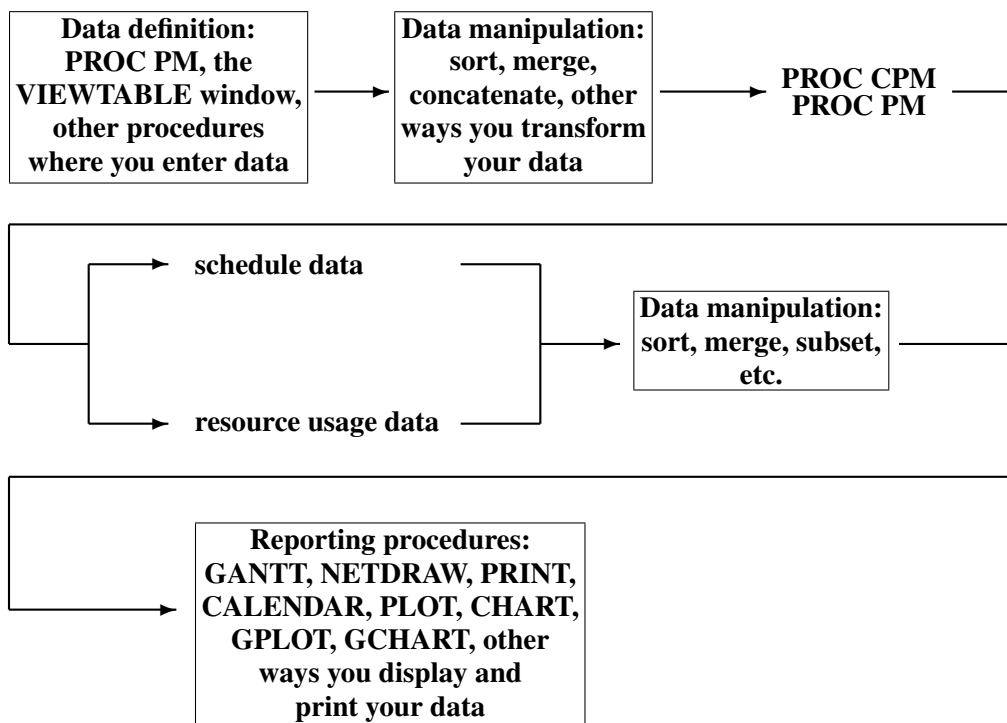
Data definition: PROC PM, the VIEWTABLE window, other procedures where you enter data

Data manipulation: sort, merge, concatenate, other ways you transform your data

PROC CPM
PROC PM

schedule data

resource usage data

Data manipulation: sort, merge, subset, etc.

Reporting procedures: GANTT, NETDRAW, PRINT, CALENDAR, PLOT, CHART, GPLOT, GCHART, other ways you display and print your data